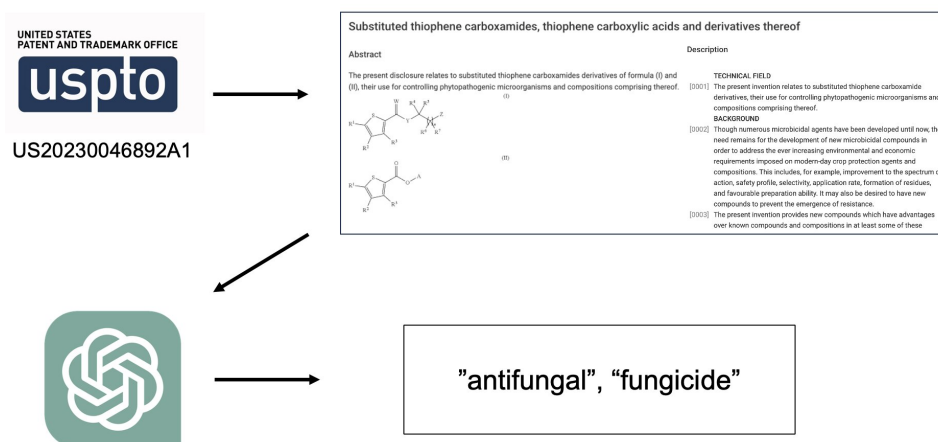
UNITED STATES
PATENT AND TRADEMARK OFFICE
uspto

US20230046892A1

Substituted thiophene carboxamides, thiophene carboxylic acids and derivatives thereof

Abstract

The present disclosure relates to substituted thiophene carboxamides derivatives of formula (I) and (II), their use for controlling phytopathogenic microorganisms and compositions comprising thereof.

(I)

(II)

Description

TECHNICAL FIELD

[0001] The present invention relates to substituted thiophene carboxamide derivatives, their use for controlling phytopathogenic microorganisms and compositions comprising thereof.

BACKGROUND

[0002] Though numerous microbicidal agents have been developed until now, th need remains for the development of new microbicidal compounds in order to address the ever increasing environmental and economic requirements imposed on modern-day crop protection agents and compositions. This includes, for example, improvement to the spectrum c action, safety profile, selectivity, application rate, formation of residues, and favourable preparation ability. It may also be desired to have new compounds to prevent the emergence of resistance.

[0003] The present invention provides new compounds which have advantages over known compounds and compositions in at least some of these

”antifungal”, “fungicide”